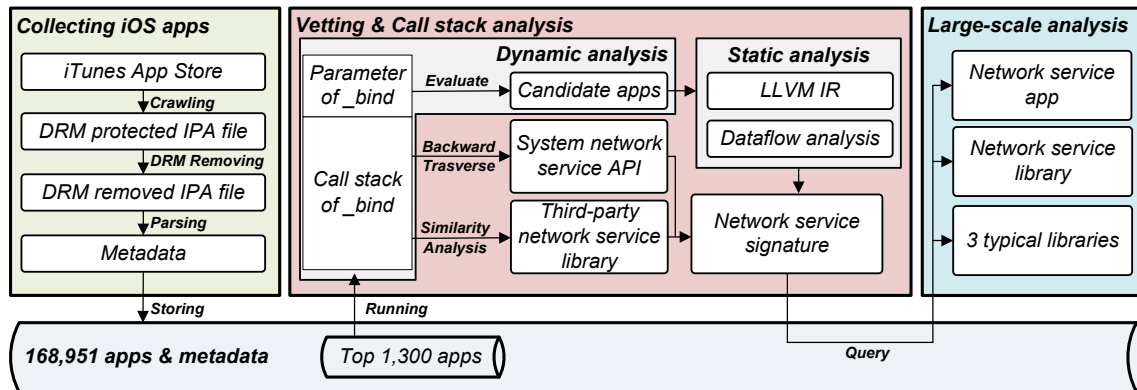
Collecting iOS apps

iTunes App Store

Crawling

DRM protected IPA file

DRM Removing

DRM removed IPA file

Parsing

Metadata

Storing

Vetting & Call stack analysis

Dynamic analysis

Parameter of _bind

Evaluate

Candidate apps

Call stack of _bind

Backward Trasverse

System network service API

Similarity Analysis

Third-party network service library

Static analysis

LLVM IR

Dataflow analysis

Network service signature

Running

Large-scale analysis

Network service app

Network service library

3 typical libraries

168,951 apps & metadata

Top 1,300 apps

Query